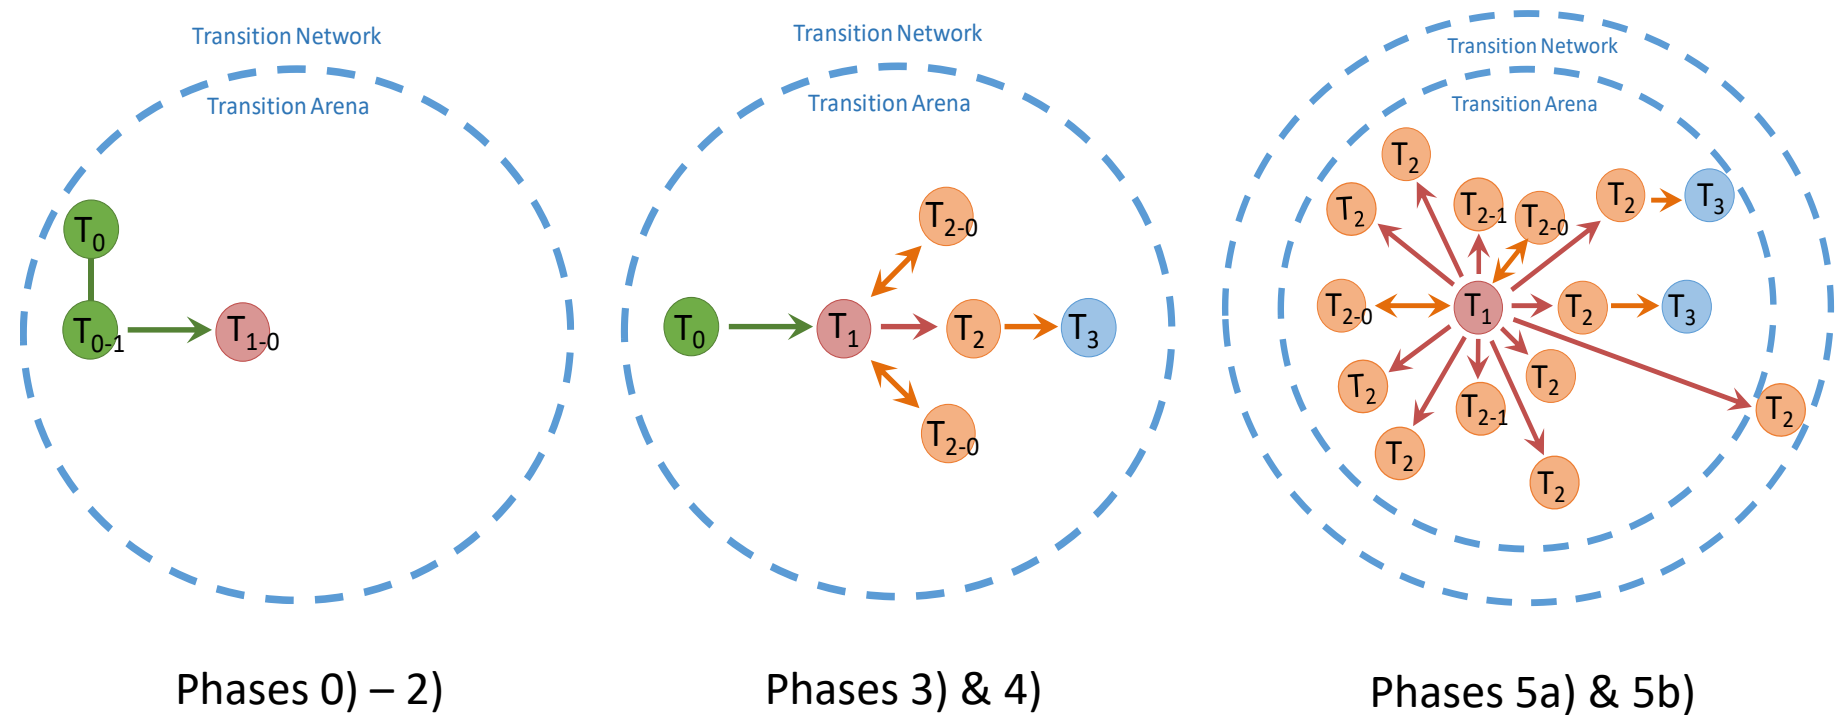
Transition Network

Transition Arena

$T_0$

$T_{0-1}$

$T_{1-0}$

Phases 0) – 2)

Transition Network

Transition Arena

$T_{2-0}$

$T_0$

$T_1$

$T_2$

$T_3$

$T_{2-0}$

Phases 3) & 4)

Transition Network

Transition Arena

$T_2$

$T_2$

$T_{2-1}$

$T_{2-0}$

$T_2$

$T_3$

$T_{2-0}$

$T_1$

$T_2$

$T_3$

$T_2$

$T_2$

$T_{2-1}$

$T_2$

$T_2$

$T_2$

Phases 5a) & 5b)